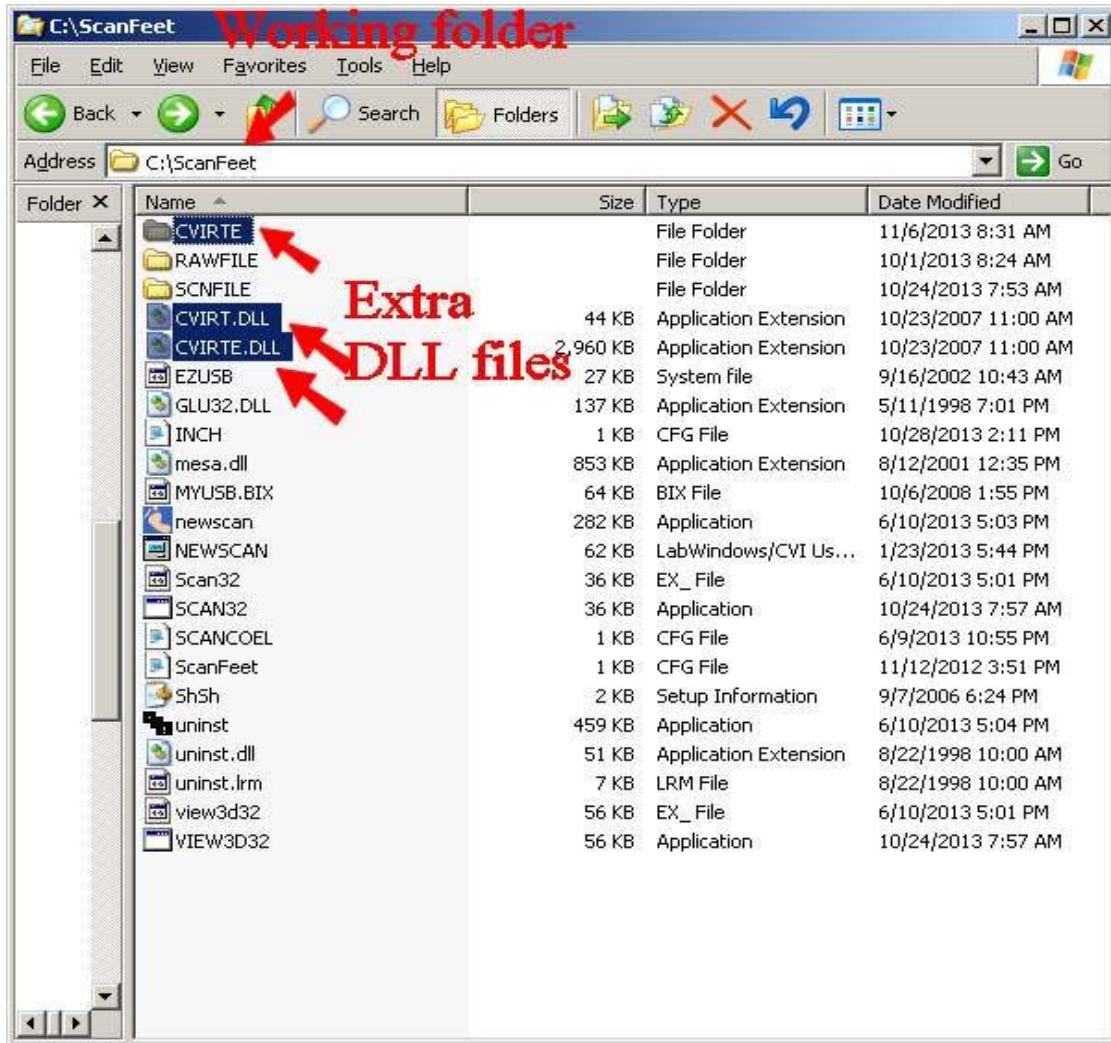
C:\ScanFeet Working folder

File Edit View Favorites Tools Help

Back Search Folders

Address C:\ScanFeet Go

Folder ×

| Name | Size | Type | Date Modified |
|---|---|---|---|
| CVIRTE | | File Folder | 11/6/2013 8:31 AM |
| RAWFILE | | File Folder | 10/1/2013 8:24 AM |
| SCNFILE | | File Folder | 10/24/2013 7:53 AM |
| CVIRT.DLL | 44 KB | Application Extension | 10/23/2007 11:00 AM |
| CVIRTE.DLL | 2,960 KB | Application Extension | 10/23/2007 11:00 AM |
| EZUSB | 27 KB | System file | 9/16/2002 10:43 AM |
| GLU32.DLL | 137 KB | Application Extension | 5/11/1998 7:01 PM |
| INCH | 1 KB | CFG File | 10/28/2013 2:11 PM |
| mesa.dll | 853 KB | Application Extension | 8/12/2001 12:35 PM |
| MYUSB.BIX | 64 KB | BIX File | 10/6/2008 1:55 PM |
| newscan | 282 KB | Application | 6/10/2013 5:03 PM |
| NEWSCAN | 62 KB | LabWindows/CVI Us... | 1/23/2013 5:44 PM |
| Scan32 | 36 KB | EX_File | 6/10/2013 5:01 PM |
| SCAN32 | 36 KB | Application | 10/24/2013 7:57 AM |
| SCANCOEL | 1 KB | CFG File | 6/9/2013 10:55 PM |
| ScanFeet | 1 KB | CFG File | 11/12/2012 3:51 PM |
| ShSh | 2 KB | Setup Information | 9/7/2006 6:24 PM |
| uninst | 459 KB | Application | 6/10/2013 5:04 PM |
| uninst.dll | 51 KB | Application Extension | 8/22/1998 10:00 AM |
| uninst.lrm | 7 KB | LRM File | 8/22/1998 10:00 AM |
| view3d32 | 56 KB | EX_File | 6/10/2013 5:01 PM |
| VIEW3D32 | 56 KB | Application | 10/24/2013 7:57 AM |

Extra DLL files